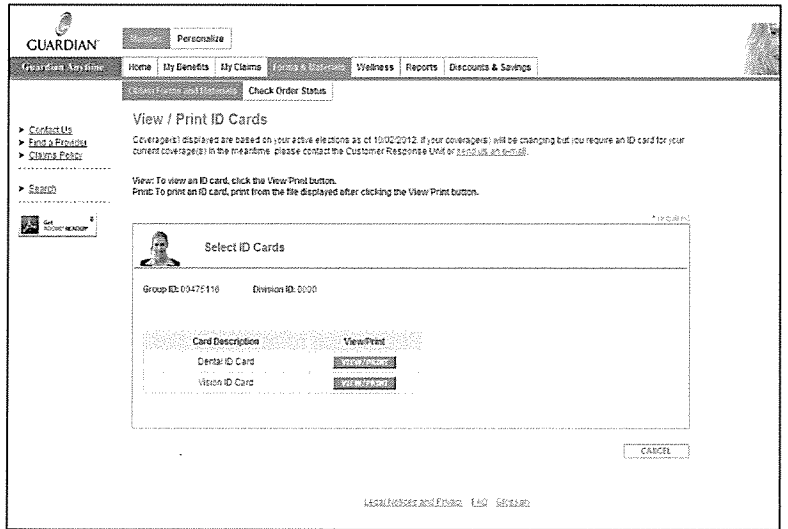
GUARDIAN

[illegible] Personalize

Guardian Anytime

Home My Benefits My Claims Forms & Materials Wellness Reports Discounts & Savings

Obtain Forms and Materials Check Order Status

Contact Us
Find a Provider
Claims Policy

Search

Get ADOBE READER

View / Print ID Cards

Coverage(s) displayed are based on your active elections as of 10/02/2012. If your coverage(s) will be changing but you require an ID card for your current coverage(s) in the meantime, please contact the Customer Response Unit or send us an e-mail.

View: To view an ID card, click the View Print button.
Print: To print an ID card, print from the file displayed after clicking the View Print button.

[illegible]

Select ID Cards

Group ID: 00475116 Division ID: 0000

| Card Description | View/Print |
|---|---|
| Dental ID Card | View/Print |
| Vision ID Card | View/Print |

CANCEL

Legal Notices and Privacy FAQ Glossary